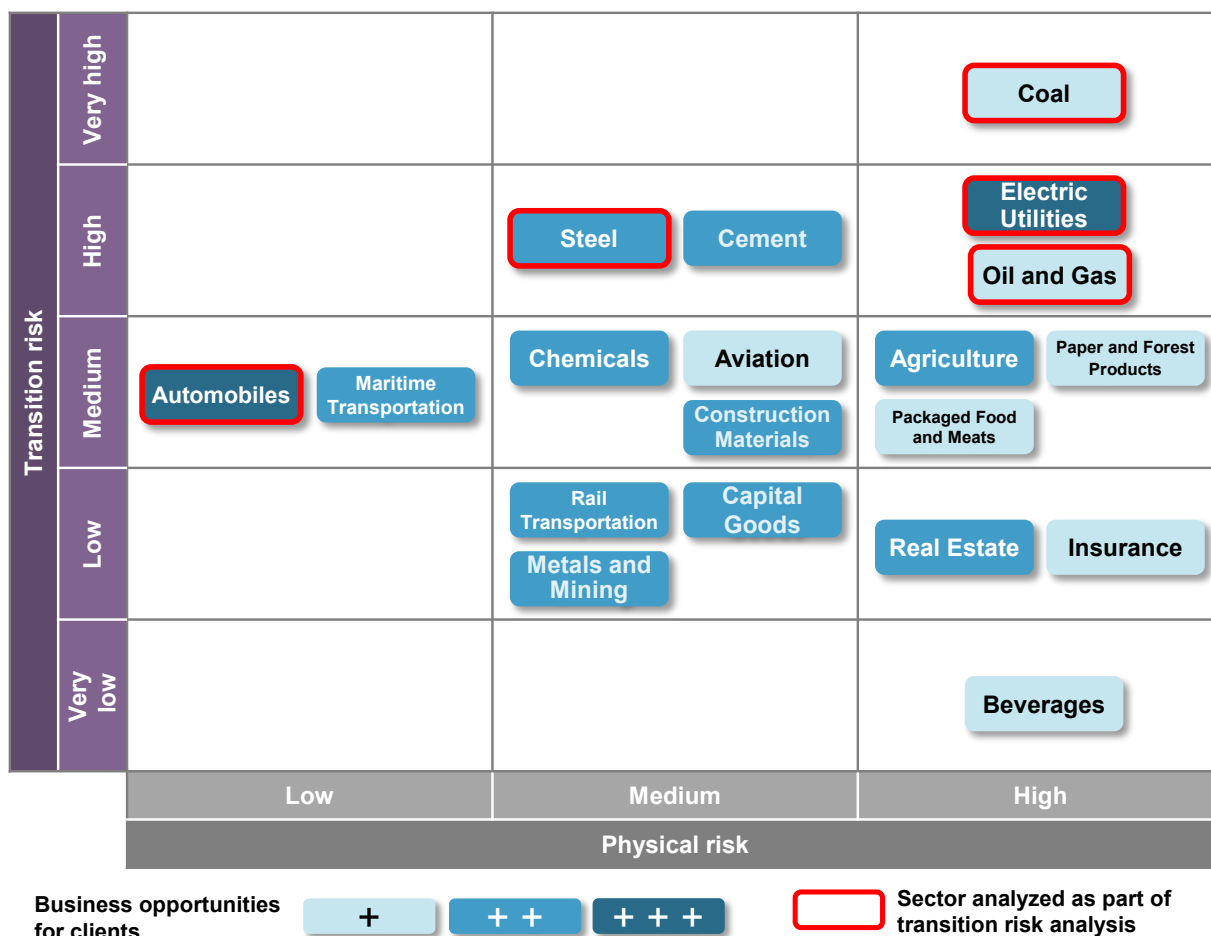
Transition risk

Very high

Coal

High

Steel

Cement

Electric Utilities

Oil and Gas

Medium

Automobiles

Maritime Transportation

Chemicals

Aviation

Construction Materials

Agriculture

Paper and Forest Products

Packaged Food and Meats

Low

Rail Transportation

Capital Goods

Metals and Mining

Real Estate

Insurance

Very low

Beverages

| Low | Medium | High |
|---|---|---|

Physical risk

Business opportunities for clients

+

+ +

+ + +

Sector analyzed as part of transition risk analysis